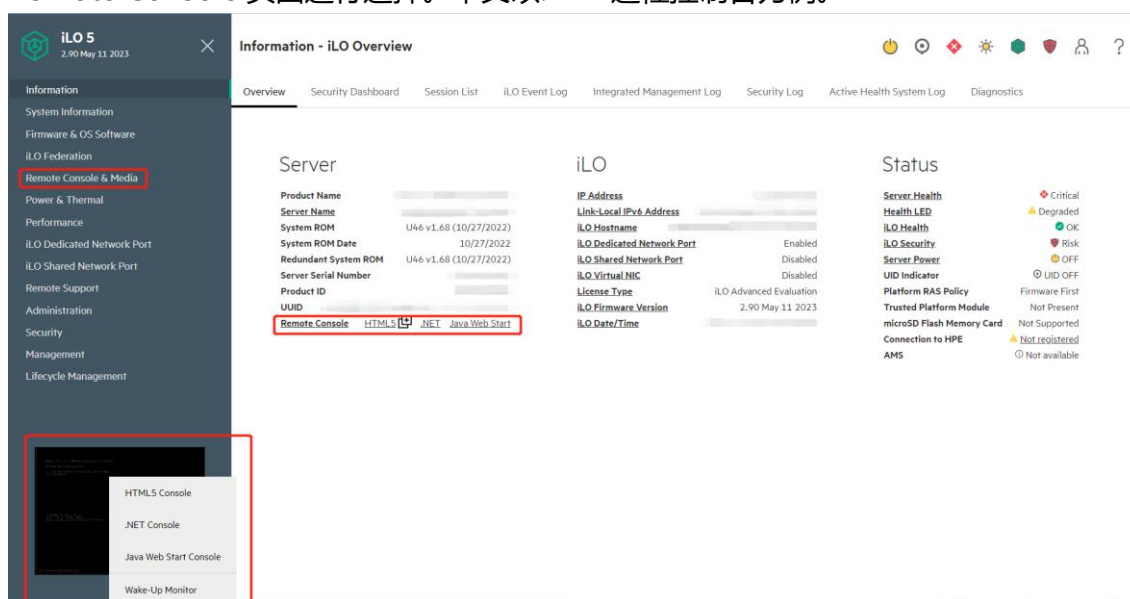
iLO 5
2.90 May 11 2023

Information
System Information
Firmware & OS Software
iLO Federation
Remote Console & Media
Power & Thermal
Performance
iLO Dedicated Network Port
iLO Shared Network Port
Remote Support
Administration
Security
Management
Lifecycle Management

HTML5 Console
.NET Console
Java Web Start Console
Wake-Up Monitor

Information - iLO Overview

Overview Security Dashboard Session List iLO Event Log Integrated Management Log Security Log Active Health System Log Diagnostics

Server

| | |
|---|---|
| Product Name | |
| Server Name | |
| System ROM | U46 v1.68 (10/27/2022) |
| System ROM Date | 10/27/2022 |
| Redundant System ROM | U46 v1.68 (10/27/2022) |
| Server Serial Number | |
| Product ID | |
| UUID | |
| Remote Console | HTML5 .NET Java Web Start |

iLO

| | |
|---|---|
| IP Address | |
| Link-Local IPv6 Address | |
| iLO Hostname | |
| iLO Dedicated Network Port | Enabled |
| iLO Shared Network Port | Disabled |
| iLO Virtual NIC | Disabled |
| License Type | iLO Advanced Evaluation |
| iLO Firmware Version | 2.90 May 11 2023 |
| iLO Date/Time | |

Status

| | |
|---|---|
| Server Health | Critical |
| Health LED | Degraded |
| iLO Health | OK |
| iLO Security | Risk |
| Server Power | OFF |
| UID Indicator | UID OFF |
| Platform RAS Policy | Firmware First |
| Trusted Platform Module | Not Present |
| microSD Flash Memory Card | Not Supported |
| Connection to HPE | Not registered |
| AMS | Not available |